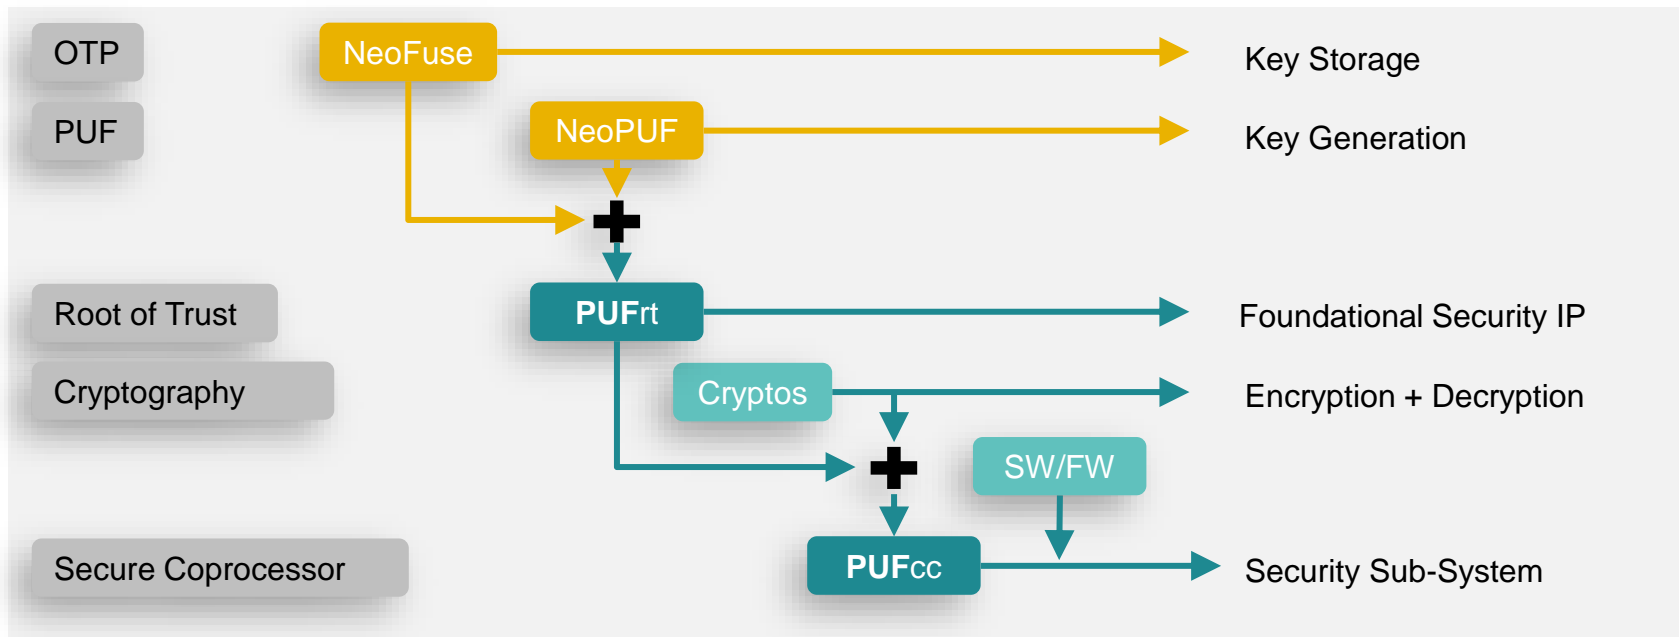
OTP

NeoFuse

Key Storage

PUF

NeoPUF

Key Generation

Root of Trust

PUFrt

Foundational Security IP

Cryptography

Cryptos

Encryption + Decryption

SW/FW

Secure Coprocessor

PUFcc

Security Sub-System